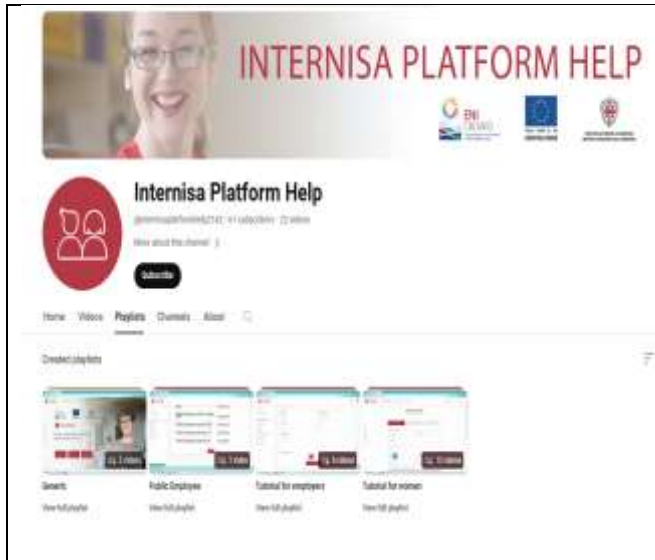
INTERNISA PLATFORM HELP

ENI CBC MED

Internisa Platform Help

@internisaplatformhelp2143 · 41 subscribers · 22 videos

More about this channel >

Subscribe

Home Videos Playlists Channels About

Created playlists

3 videos

7 videos

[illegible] videos

10 videos

Generic

View full playlist

Public Employee

View full playlist

Tutorial for employers

View full playlist

Tutorial for women

View full playlist